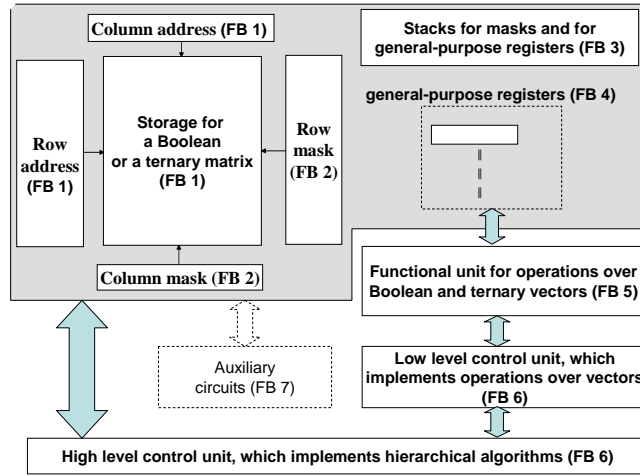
Column address (FB 1)

Row address (FB 1)

Storage for a Boolean or a ternary matrix (FB 1)

Row mask (FB 2)

Column mask (FB 2)

Stacks for masks and for general-purpose registers (FB 3)

general-purpose registers (FB 4)

Functional unit for operations over Boolean and ternary vectors (FB 5)

Auxiliary circuits (FB 7)

Low level control unit, which implements operations over vectors (FB 6)

High level control unit, which implements hierarchical algorithms (FB 6)